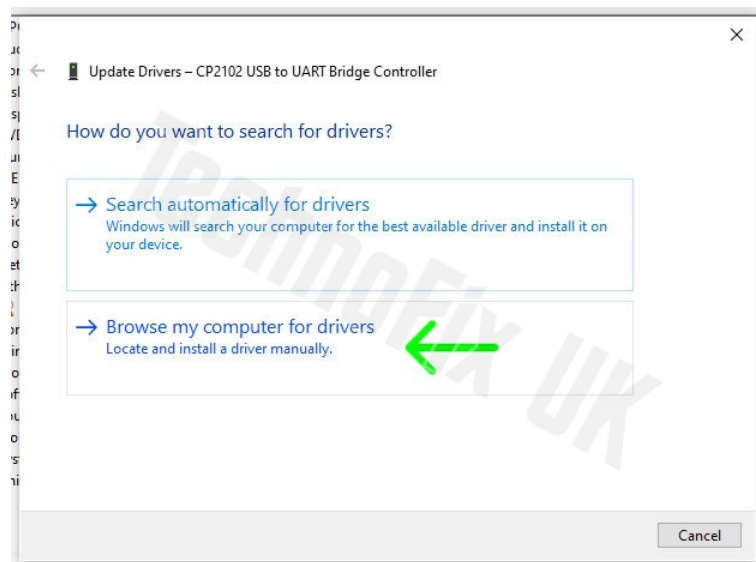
×

← Update Drivers – CP2102 USB to UART Bridge Controller

How do you want to search for drivers?

→ Search automatically for drivers
Windows will search your computer for the best available driver and install it on your device.

→ Browse my computer for drivers
Locate and install a driver manually.

TechnoFix UK

Cancel